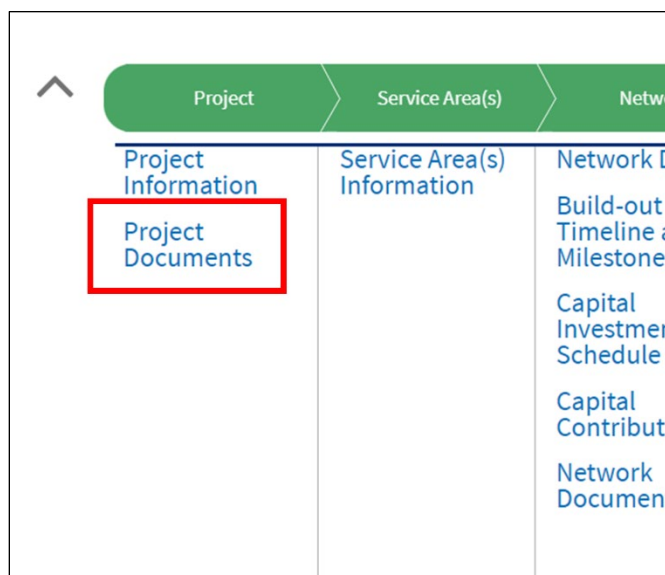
Project

Service Area(s)

Netw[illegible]

Project Information

Project Documents

Service Area(s) Information

Network D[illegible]

Build-out Timeline a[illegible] Milestone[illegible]

Capital Investmen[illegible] Schedule

Capital Contribut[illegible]

Network Documen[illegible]